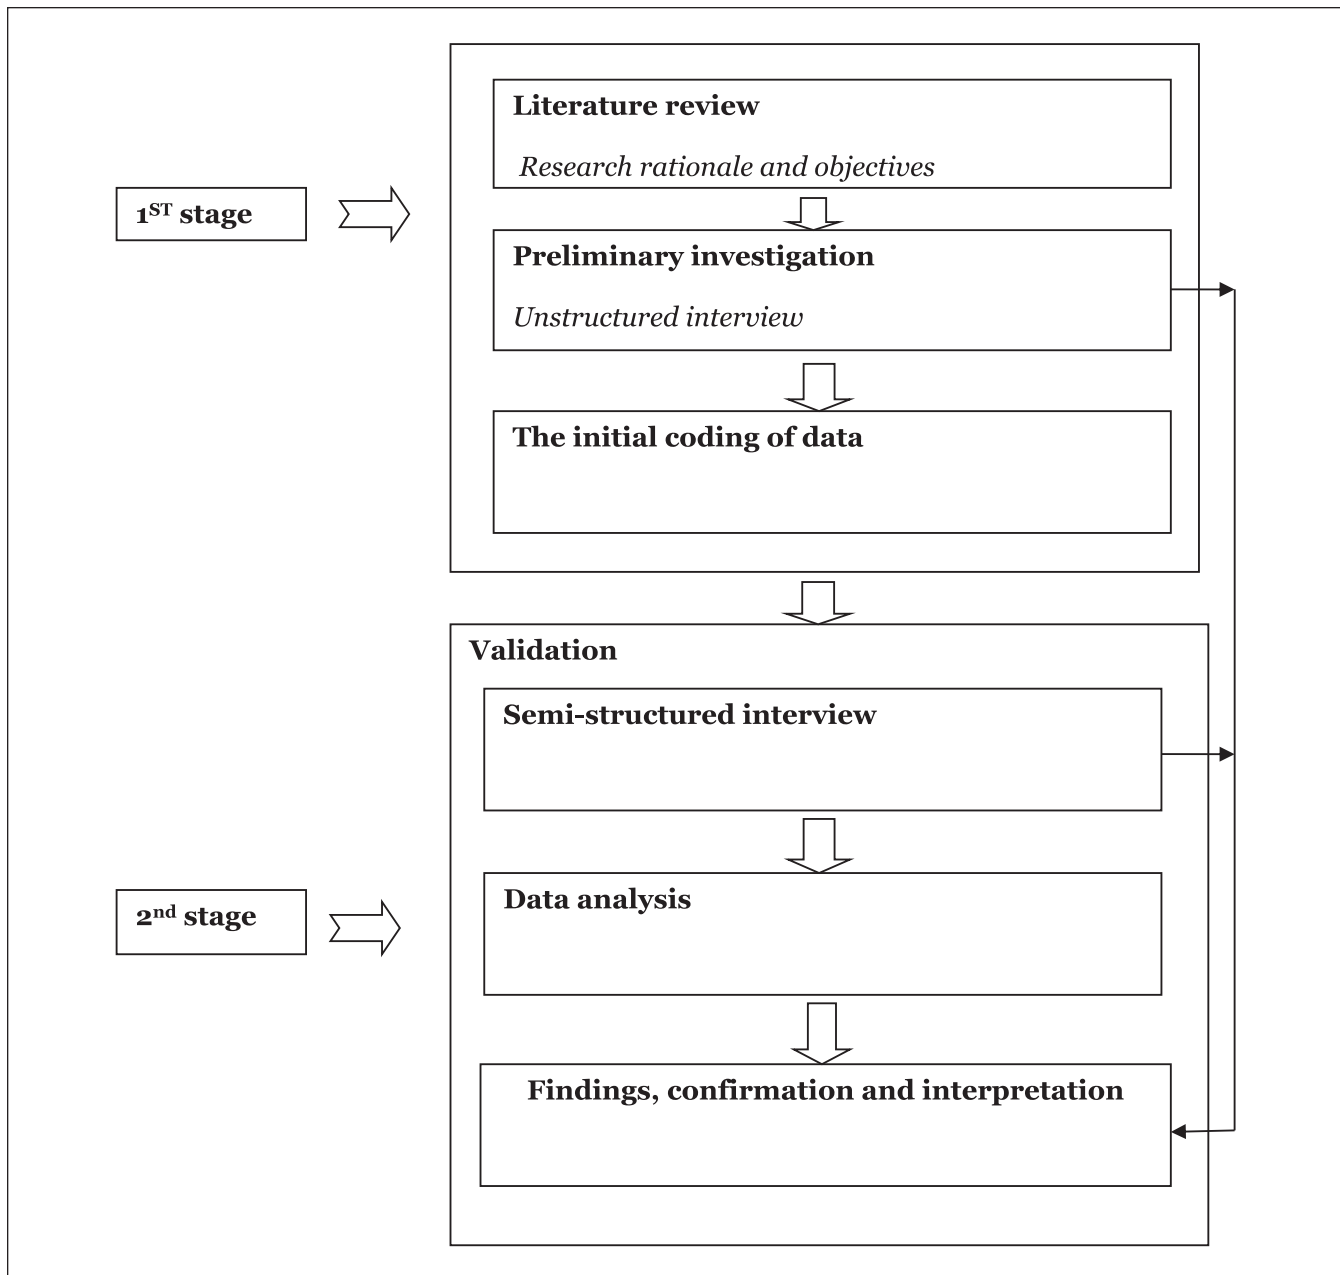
$1^{ST}$ stage

Literature review

Research rationale and objectives

Preliminary investigation

Unstructured interview

The initial coding of data

Validation

Semi-structured interview

$2^{nd}$ stage

Data analysis

Findings, confirmation and interpretation